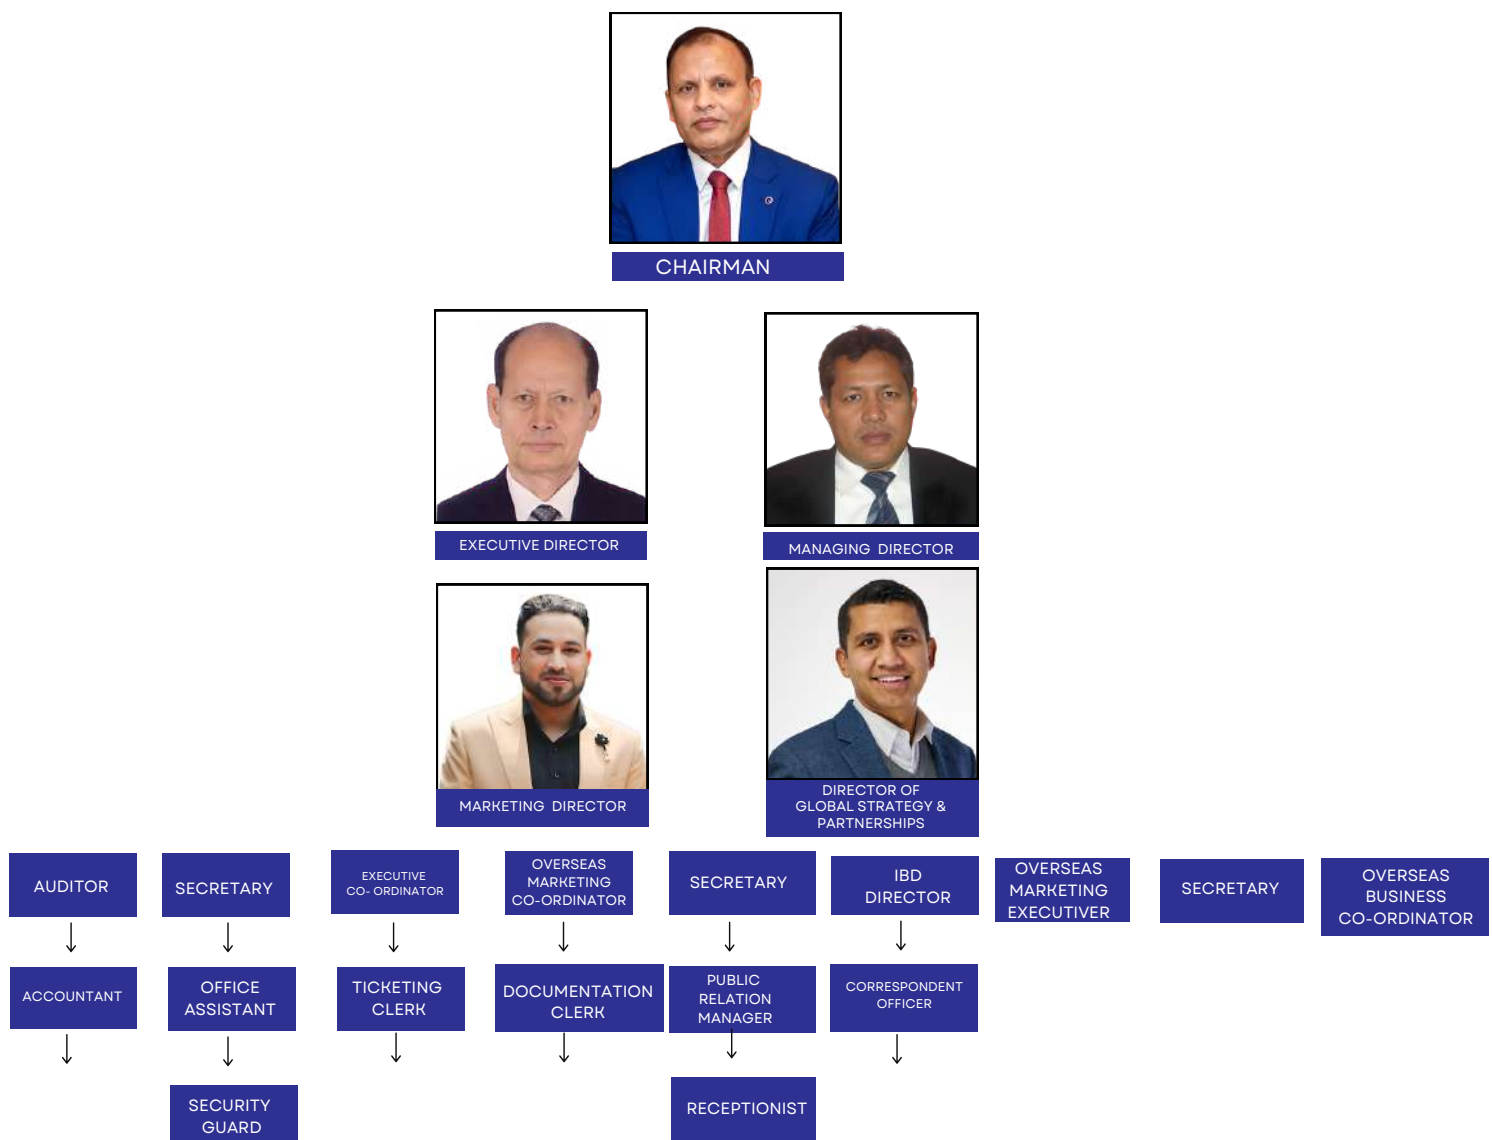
CHAIRMAN

EXECUTIVE DIRECTOR

MANAGING DIRECTOR

MARKETING DIRECTOR

DIRECTOR OF GLOBAL STRATEGY & PARTNERSHIPS

AUDITOR

ACCOUNTANT

SECRETARY

OFFICE ASSISTANT

SECURITY GUARD

EXECUTIVE CO- ORDINATOR

TICKETING CLERK

OVERSEAS MARKETING CO-ORDINATOR

DOCUMENTATION CLERK

SECRETARY

PUBLIC RELATION MANAGER

RECEPTIONIST

IBD DIRECTOR

CORRESPONDENT OFFICER

OVERSEAS MARKETING EXECUTIVER

SECRETARY

OVERSEAS BUSINESS CO-ORDINATOR